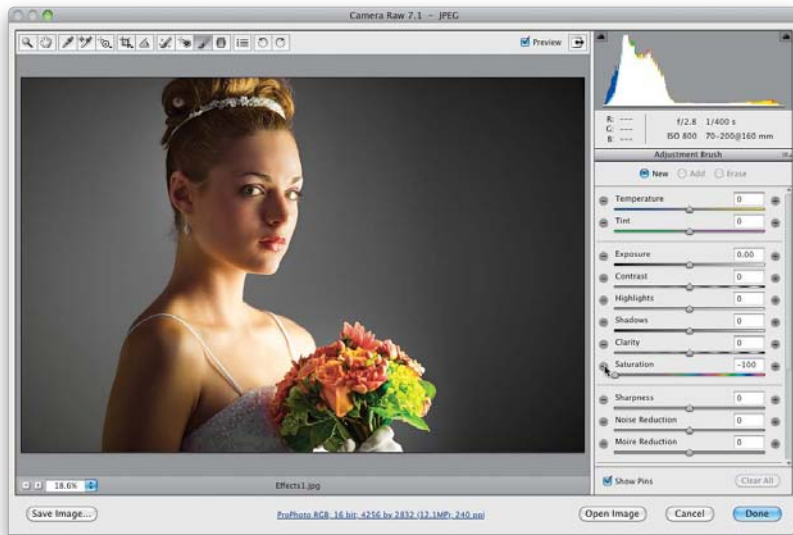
Camera Raw 7.1 – JPEG

Preview

R: ---
G: ---
B: ---

f/2.8 1/400 s
ISO 800 70–200@160 mm

Adjustment Brush

New Add Erase

Temperature 0
Tint 0
Exposure 0.00
Contrast 0
Highlights 0
Shadows 0
Clarity 0
Saturation -100
Sharpness 0
Noise Reduction 0
Moire Reduction 0

18.6%

Effects1.jpg

Show Pins

Clear All

Save Image...

ProPhoto RGB; 16 bit; 4256 by 2832 (12.1MP); 240 ppi

Open Image

Cancel

Done